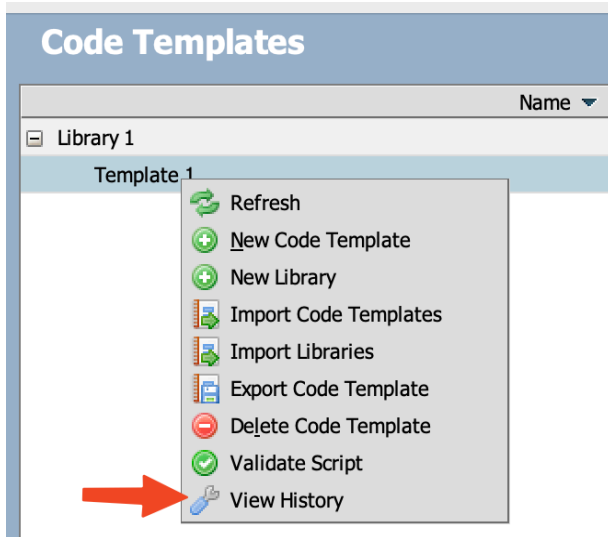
Code Templates

Name

Library 1

Template 1

Refresh

New Code Template

New Library

Import Code Templates

Import Libraries

Export Code Template

Delete Code Template

Validate Script

View History